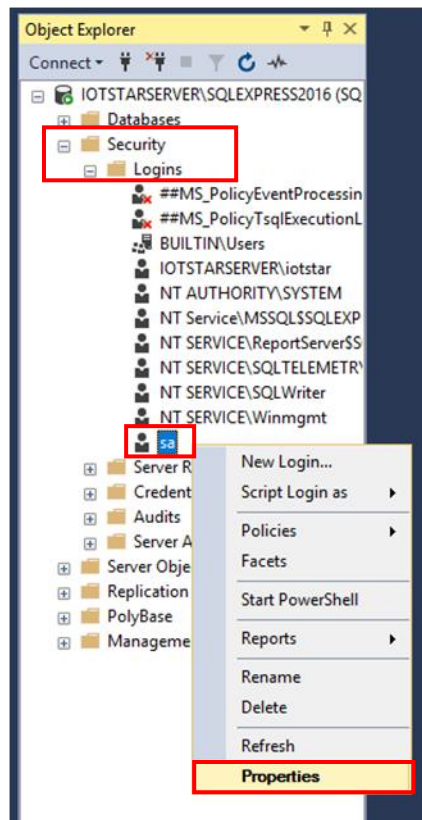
Object Explorer

Connect ▾

IOTSTARSERVER\SQLEXPRESS2016 (SQ
Databases
Security
Logins
##MS_PolicyEventProcessin
##MS_PolicyTsqlExecutionL
BUILTIN\Users
IOTSTARSERVER\iotstar
NT AUTHORITY\SYSTEM
NT Service\MSSQL$SQLEXP
NT SERVICE\ReportServer$S
NT SERVICE\SQLTELEMETRY
NT SERVICE\SQLWriter
NT SERVICE\Winmgmt
sa
Server R
Credent
Audits
Server A
Server Obje
Replication
PolyBase
Manageme

New Login...
Script Login as
Policies
Facets
Start PowerShell
Reports
Rename
Delete
Refresh
Properties